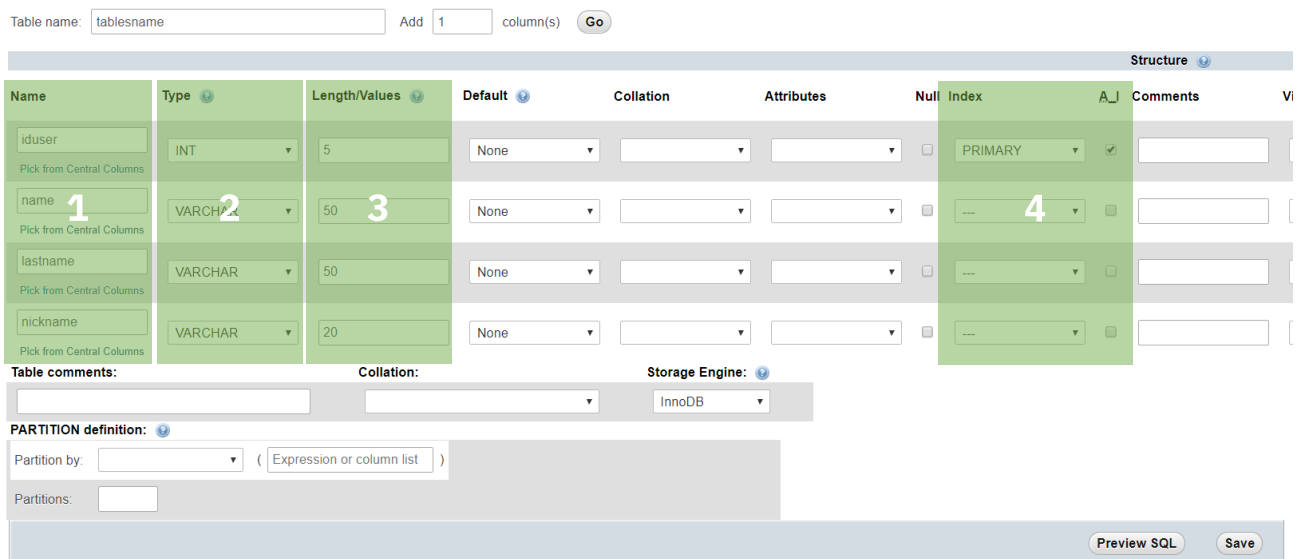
Table name: tablesname Add 1 column(s) Go

Structure

| Name | Type | Length/Values | Default | Collation | Attributes | Null | Index | A_I | Comments | Vi |
|---|---|---|---|---|---|---|---|---|---|---|
| iduser Pick from Central Columns | INT | 5 | None | | | | PRIMARY | ✔ | | |
| name Pick from Central Columns | VARCHAR | 50 | None | | | | --- | | | |
| lastname Pick from Central Columns | VARCHAR | 50 | None | | | | --- | | | |
| nickname Pick from Central Columns | VARCHAR | 20 | None | | | | --- | | | |

1 2 3 4

Table comments: Collation: Storage Engine: InnoDB

PARTITION definition:

Partition by: ( Expression or column list )

Partitions:

Preview SQL Save